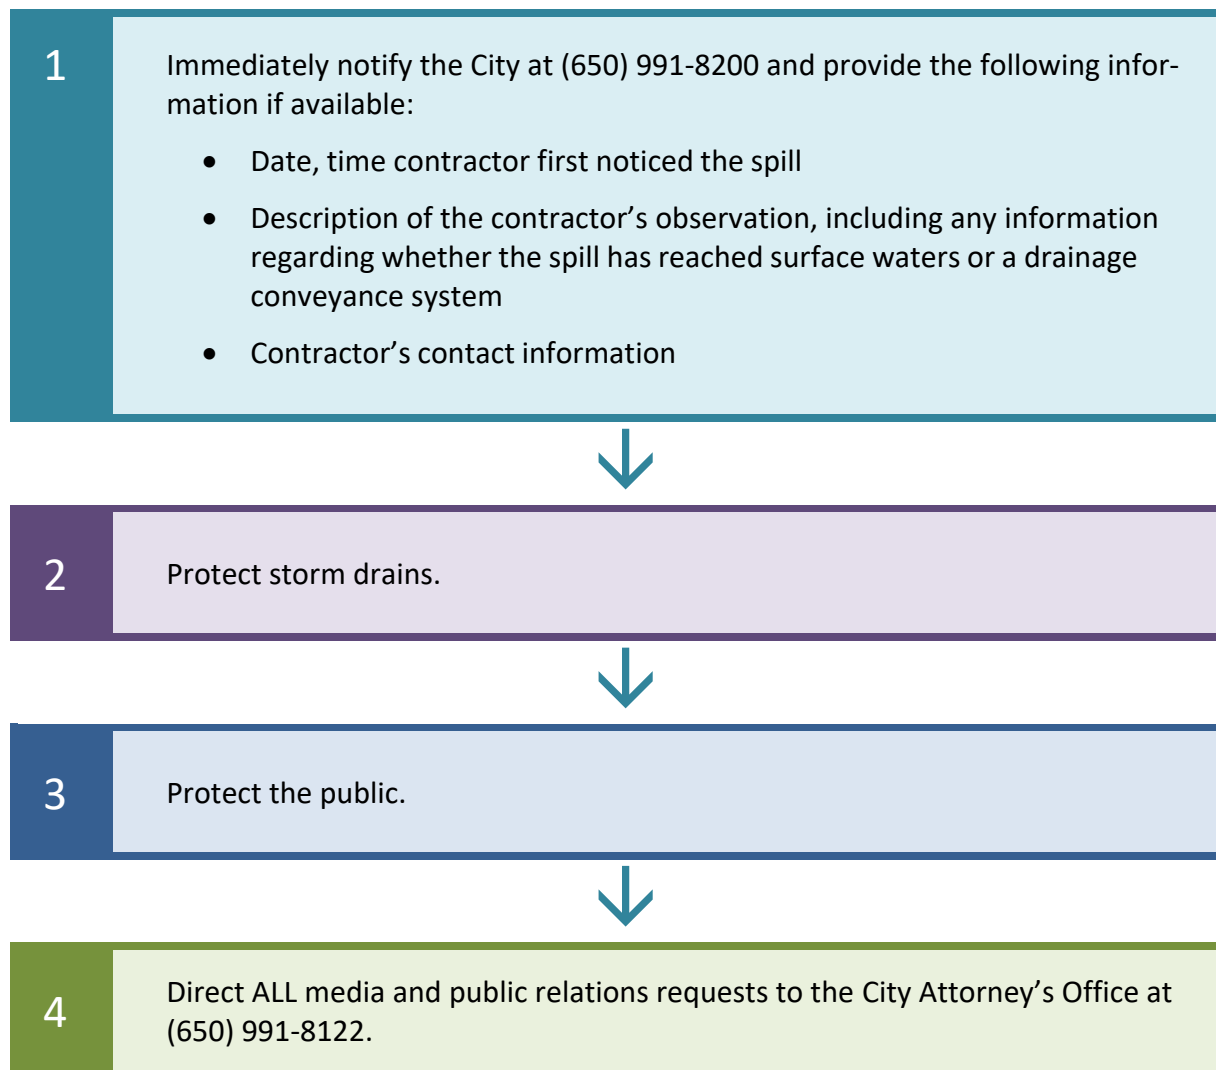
1

Immediately notify the City at (650) 991-8200 and provide the following information if available:

- Date, time contractor first noticed the spill
- Description of the contractor’s observation, including any information regarding whether the spill has reached surface waters or a drainage conveyance system
- Contractor’s contact information

2

Protect storm drains.

3

Protect the public.

4

Direct ALL media and public relations requests to the City Attorney’s Office at (650) 991-8122.